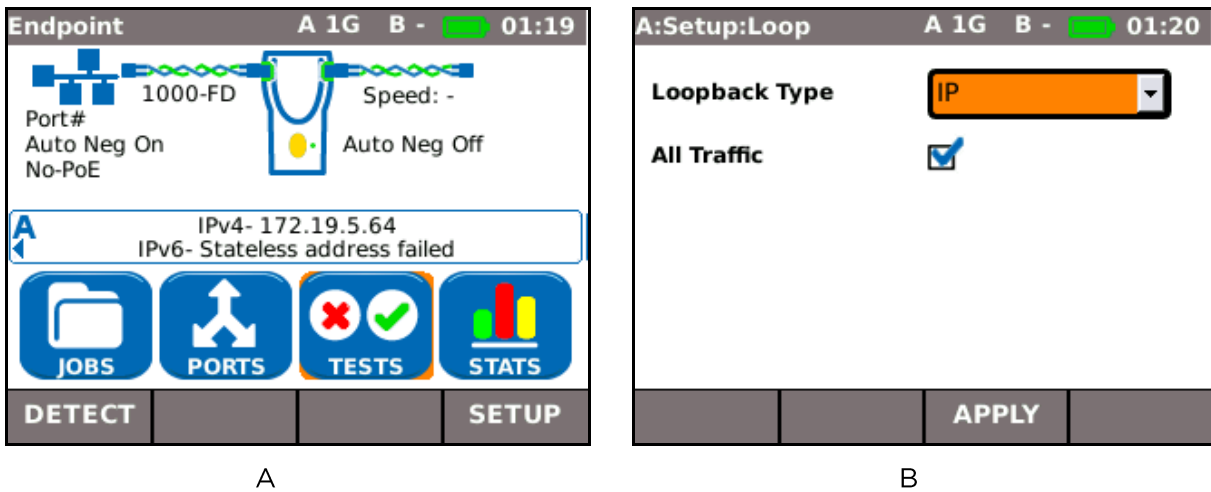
Endpoint A 1G B - 01:19

1000-FD
Speed: -
Port#
Auto Neg On
No-PoE
Auto Neg Off

A
IPv4- 172.19.5.64
IPv6- Stateless address failed

JOBS
PORTS
TESTS
STATS

DETECT
SETUP

A

A:Setup:Loop A 1G B - 01:20

Loopback Type IP
All Traffic

APPLY

B